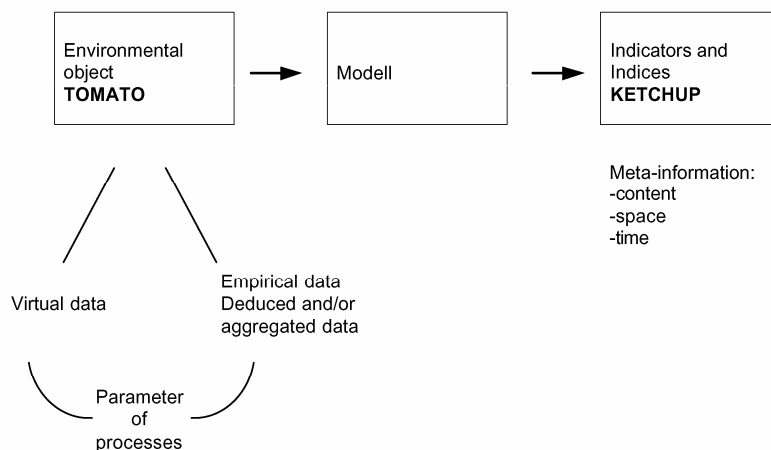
Environmental object
**TOMATO**

Modell

Indicators and Indices
**KETCHUP**

Meta-information:
-content
-space
-time

Virtual data

Empirical data
Deduced and/or aggregated data

Parameter of processes